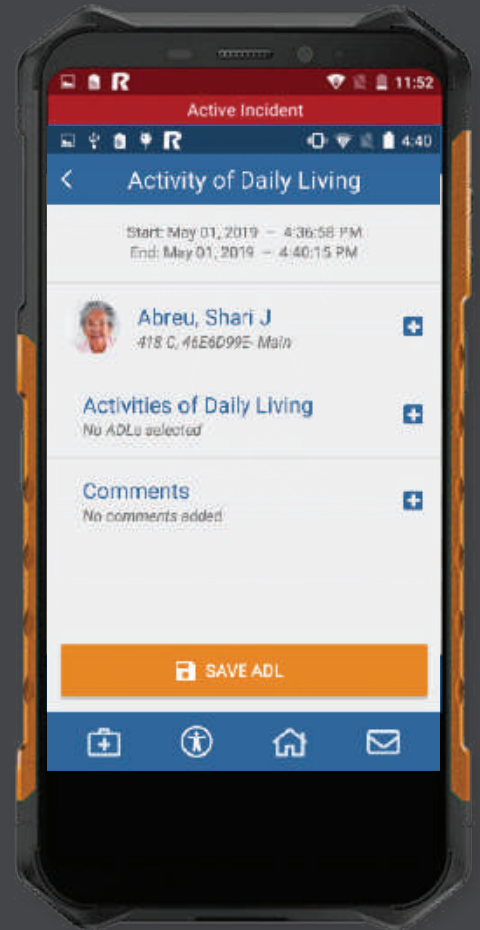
R 11:52

Active Incident

R 4:40

Activity of Daily Living

Start: May 01, 2019 – 4:36:58 PM
End: May 01, 2019 – 4:40:15 PM

Abreu, Shari J
418 C, 46E6D995- Main

Activities of Daily Living
No ADLs selected

Comments
No comments added

SAVE ADL